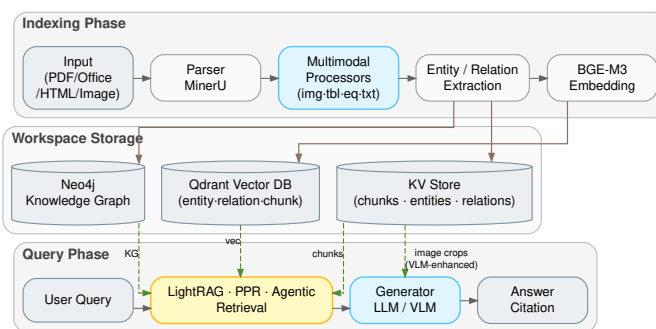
Indexing Phase

Input (PDF/Office /HTML/Image)

Parser MinerU

Multimodal Processors (img·tbl·eq·txt)

Entity / Relation Extraction

BGE-M3 Embedding

Workspace Storage

Neo4j Knowledge Graph

Qdrant Vector DB (entity·relation·chunk)

KV Store (chunks · entities · relations)

Query Phase

KG

vec

chunks

image crops (VLM-enhanced)

User Query

LightRAG · PPR · Agentic Retrieval

Generator LLM / VLM

Answer Citation